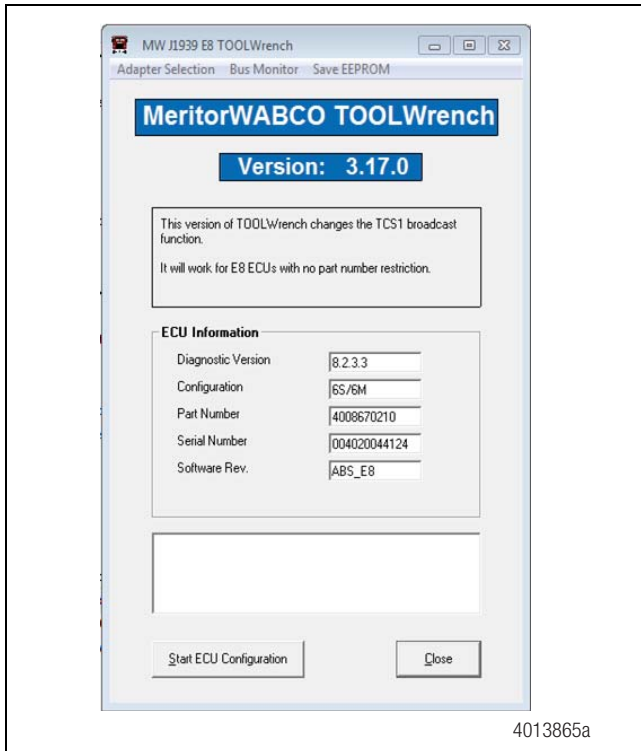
MW J1939 E8 TOOLWrench

Adapter Selection Bus Monitor Save EEPROM

MeritorWABCO TOOLWrench

Version: 3.17.0

This version of TOOLWrench changes the TCS1 broadcast function.

It will work for E8 ECUs with no part number restriction.

ECU Information

| | |
|---|---|
| Diagnostic Version | 8.2.3.3 |
| Configuration | 6S/6M |
| Part Number | 4008670210 |
| Serial Number | 004020044124 |
| Software Rev. | ABS_E8 |

Start ECU Configuration

Close

4013865a